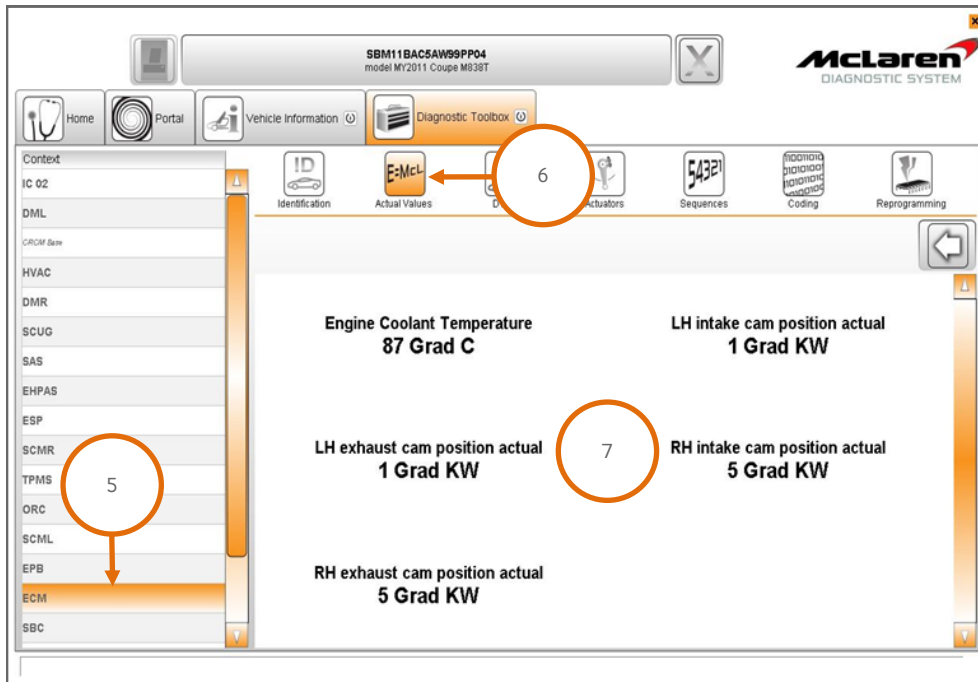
SBM11BAC5AW99PP04
model MY2011 Coupe M838T

McLaren
DIAGNOSTIC SYSTEM

Home
Portal
Vehicle Information
Diagnostic Toolbox

Context
IC 02
DML
CRCM Base
HVAC
DMR
SCUG
SAS
EHPAS
ESP
SCMR
TPMS
ORC
SCML
EPB
ECM
SBC

Identification
Actual Values
D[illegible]
Actuators
Sequences
Coding
Reprogramming

6

Engine Coolant Temperature
87 Grad C

LH intake cam position actual
1 Grad KW

LH exhaust cam position actual
1 Grad KW

7

RH intake cam position actual
5 Grad KW

5

RH exhaust cam position actual
5 Grad KW